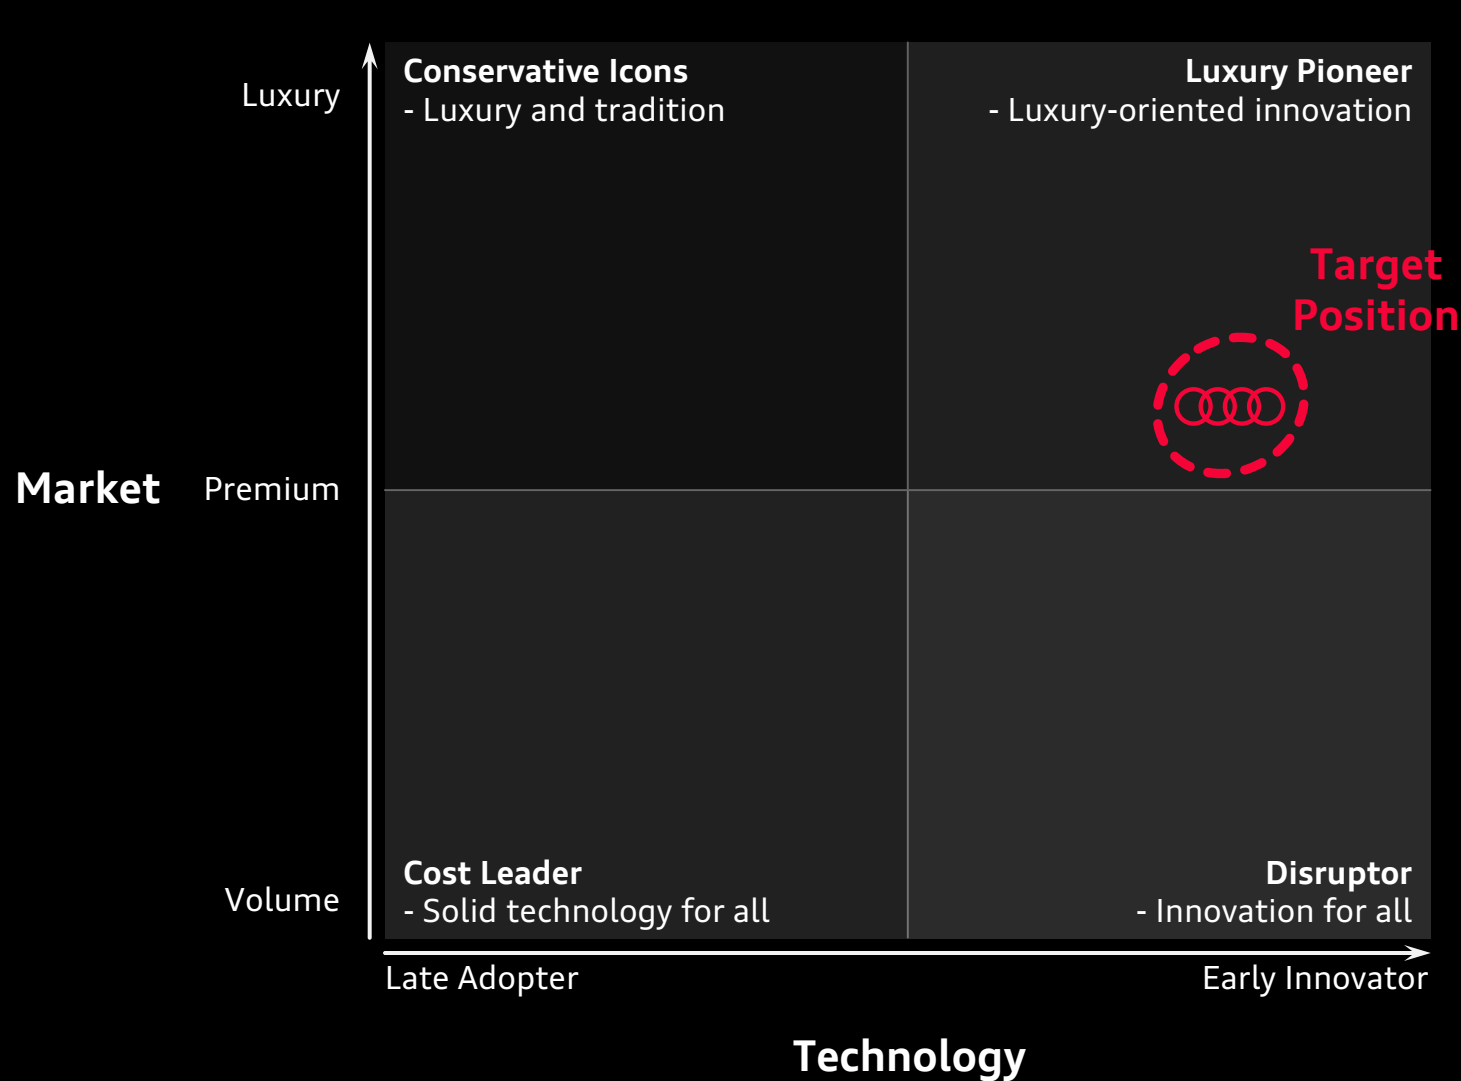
Luxury

Conservative Icons
- Luxury and tradition

Luxury Pioneer
- Luxury-oriented innovation

Target Position

Market

Premium

Volume

Cost Leader
- Solid technology for all

Disruptor
- Innovation for all

Late Adopter

Early Innovator

Technology